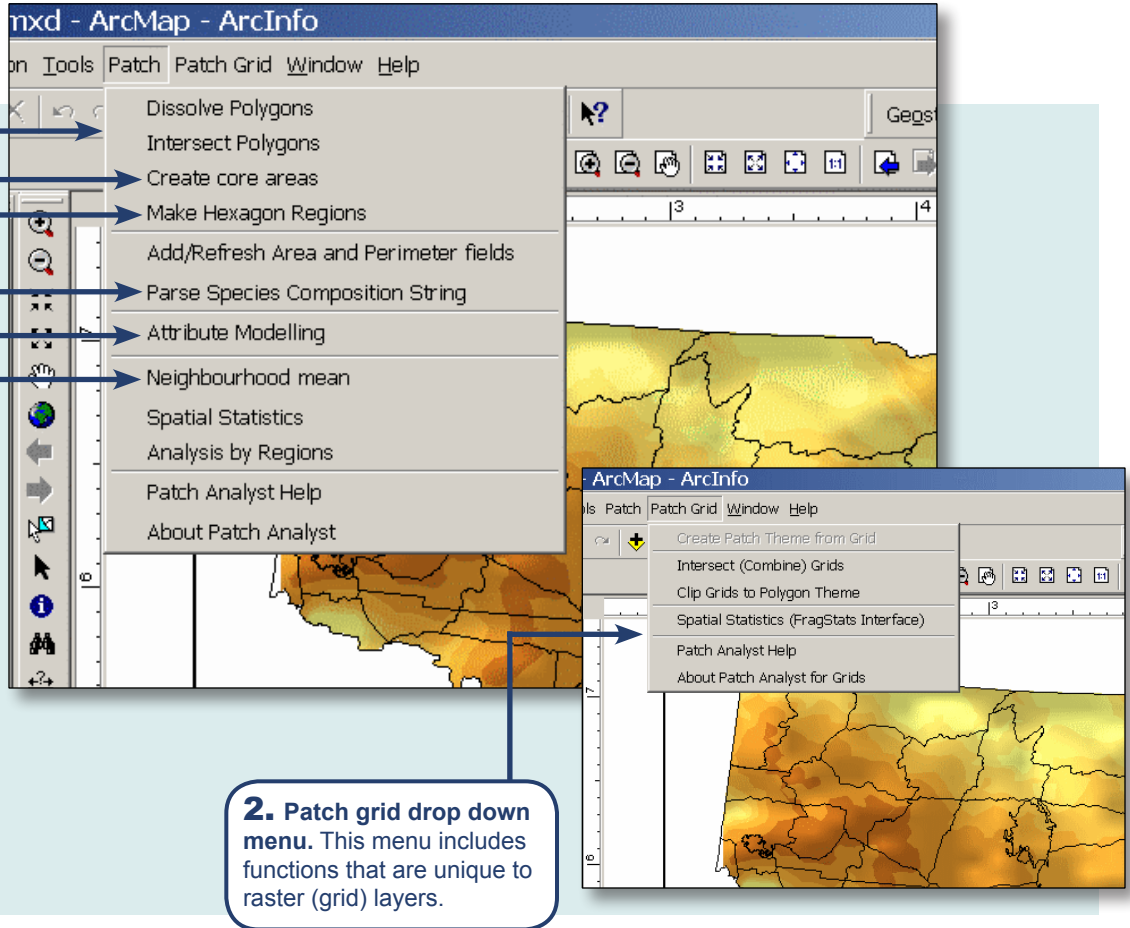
mxd - ArcMap - ArcInfo

on Tools Patch Patch Grid Window Help

Geost

Dissolve Polygons
Intersect Polygons
Create core areas
Make Hexagon Regions
Add/Refresh Area and Perimeter fields
Parse Species Composition String
Attribute Modelling
Neighbourhood mean
Spatial Statistics
Analysis by Regions
Patch Analyst Help
About Patch Analyst

- ArcMap - ArcInfo

ls Patch Patch Grid Window Help

Create Patch Theme from Grid
Intersect (Combine) Grids
Clip Grids to Polygon Theme
Spatial Statistics (FragStats Interface)
Patch Analyst Help
About Patch Analyst for Grids

2. Patch grid drop down menu. This menu includes functions that are unique to raster (grid) layers.